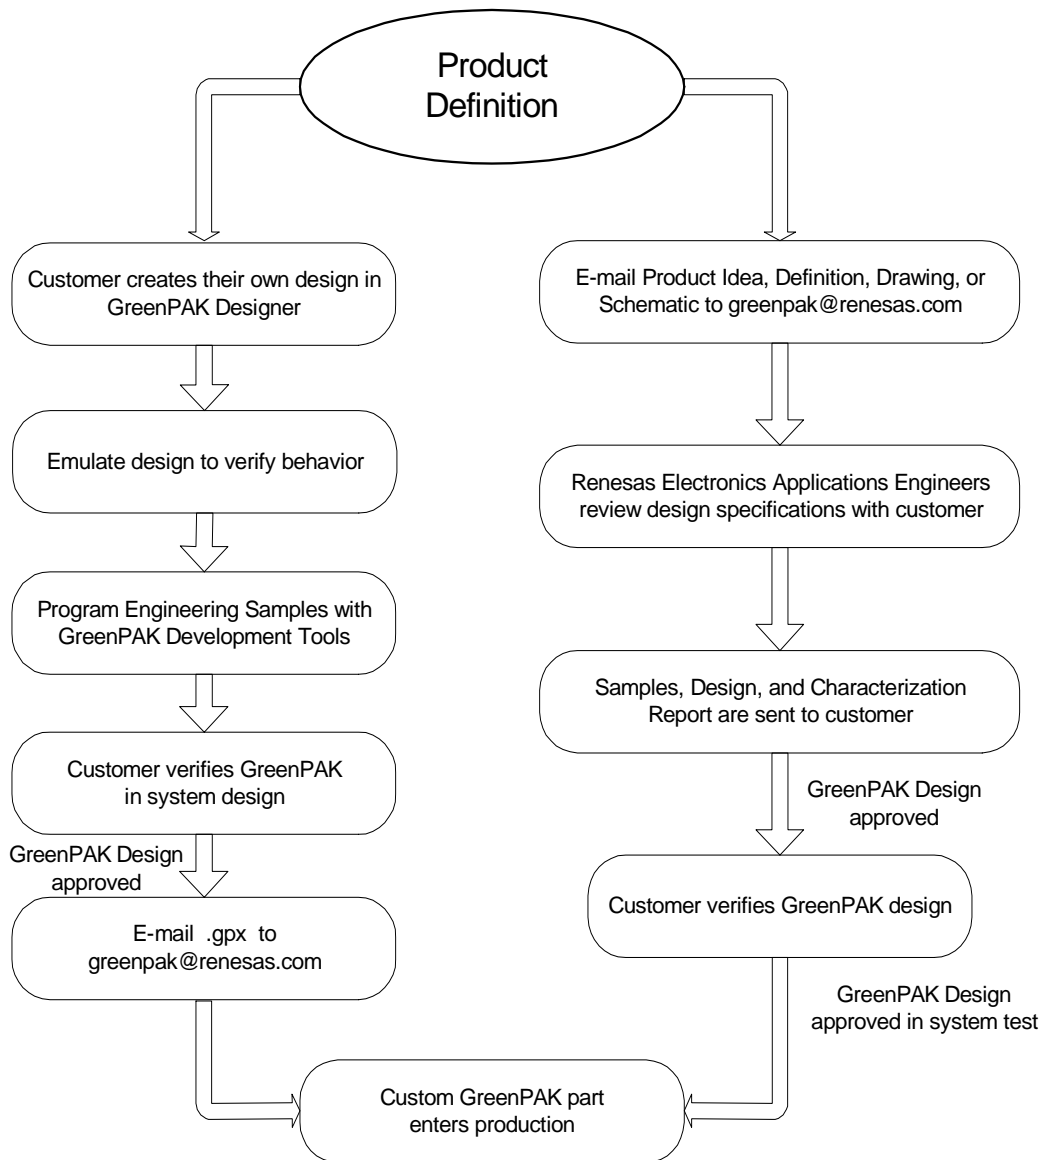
Product Definition

Customer creates their own design in GreenPAK Designer

Emulate design to verify behavior

Program Engineering Samples with GreenPAK Development Tools

Customer verifies GreenPAK in system design

GreenPAK Design approved

E-mail .gpx to greenpak@renesas.com

E-mail Product Idea, Definition, Drawing, or Schematic to greenpak@renesas.com

Renesas Electronics Applications Engineers review design specifications with customer

Samples, Design, and Characterization Report are sent to customer

GreenPAK Design approved

Customer verifies GreenPAK design

GreenPAK Design approved in system test

Custom GreenPAK part enters production